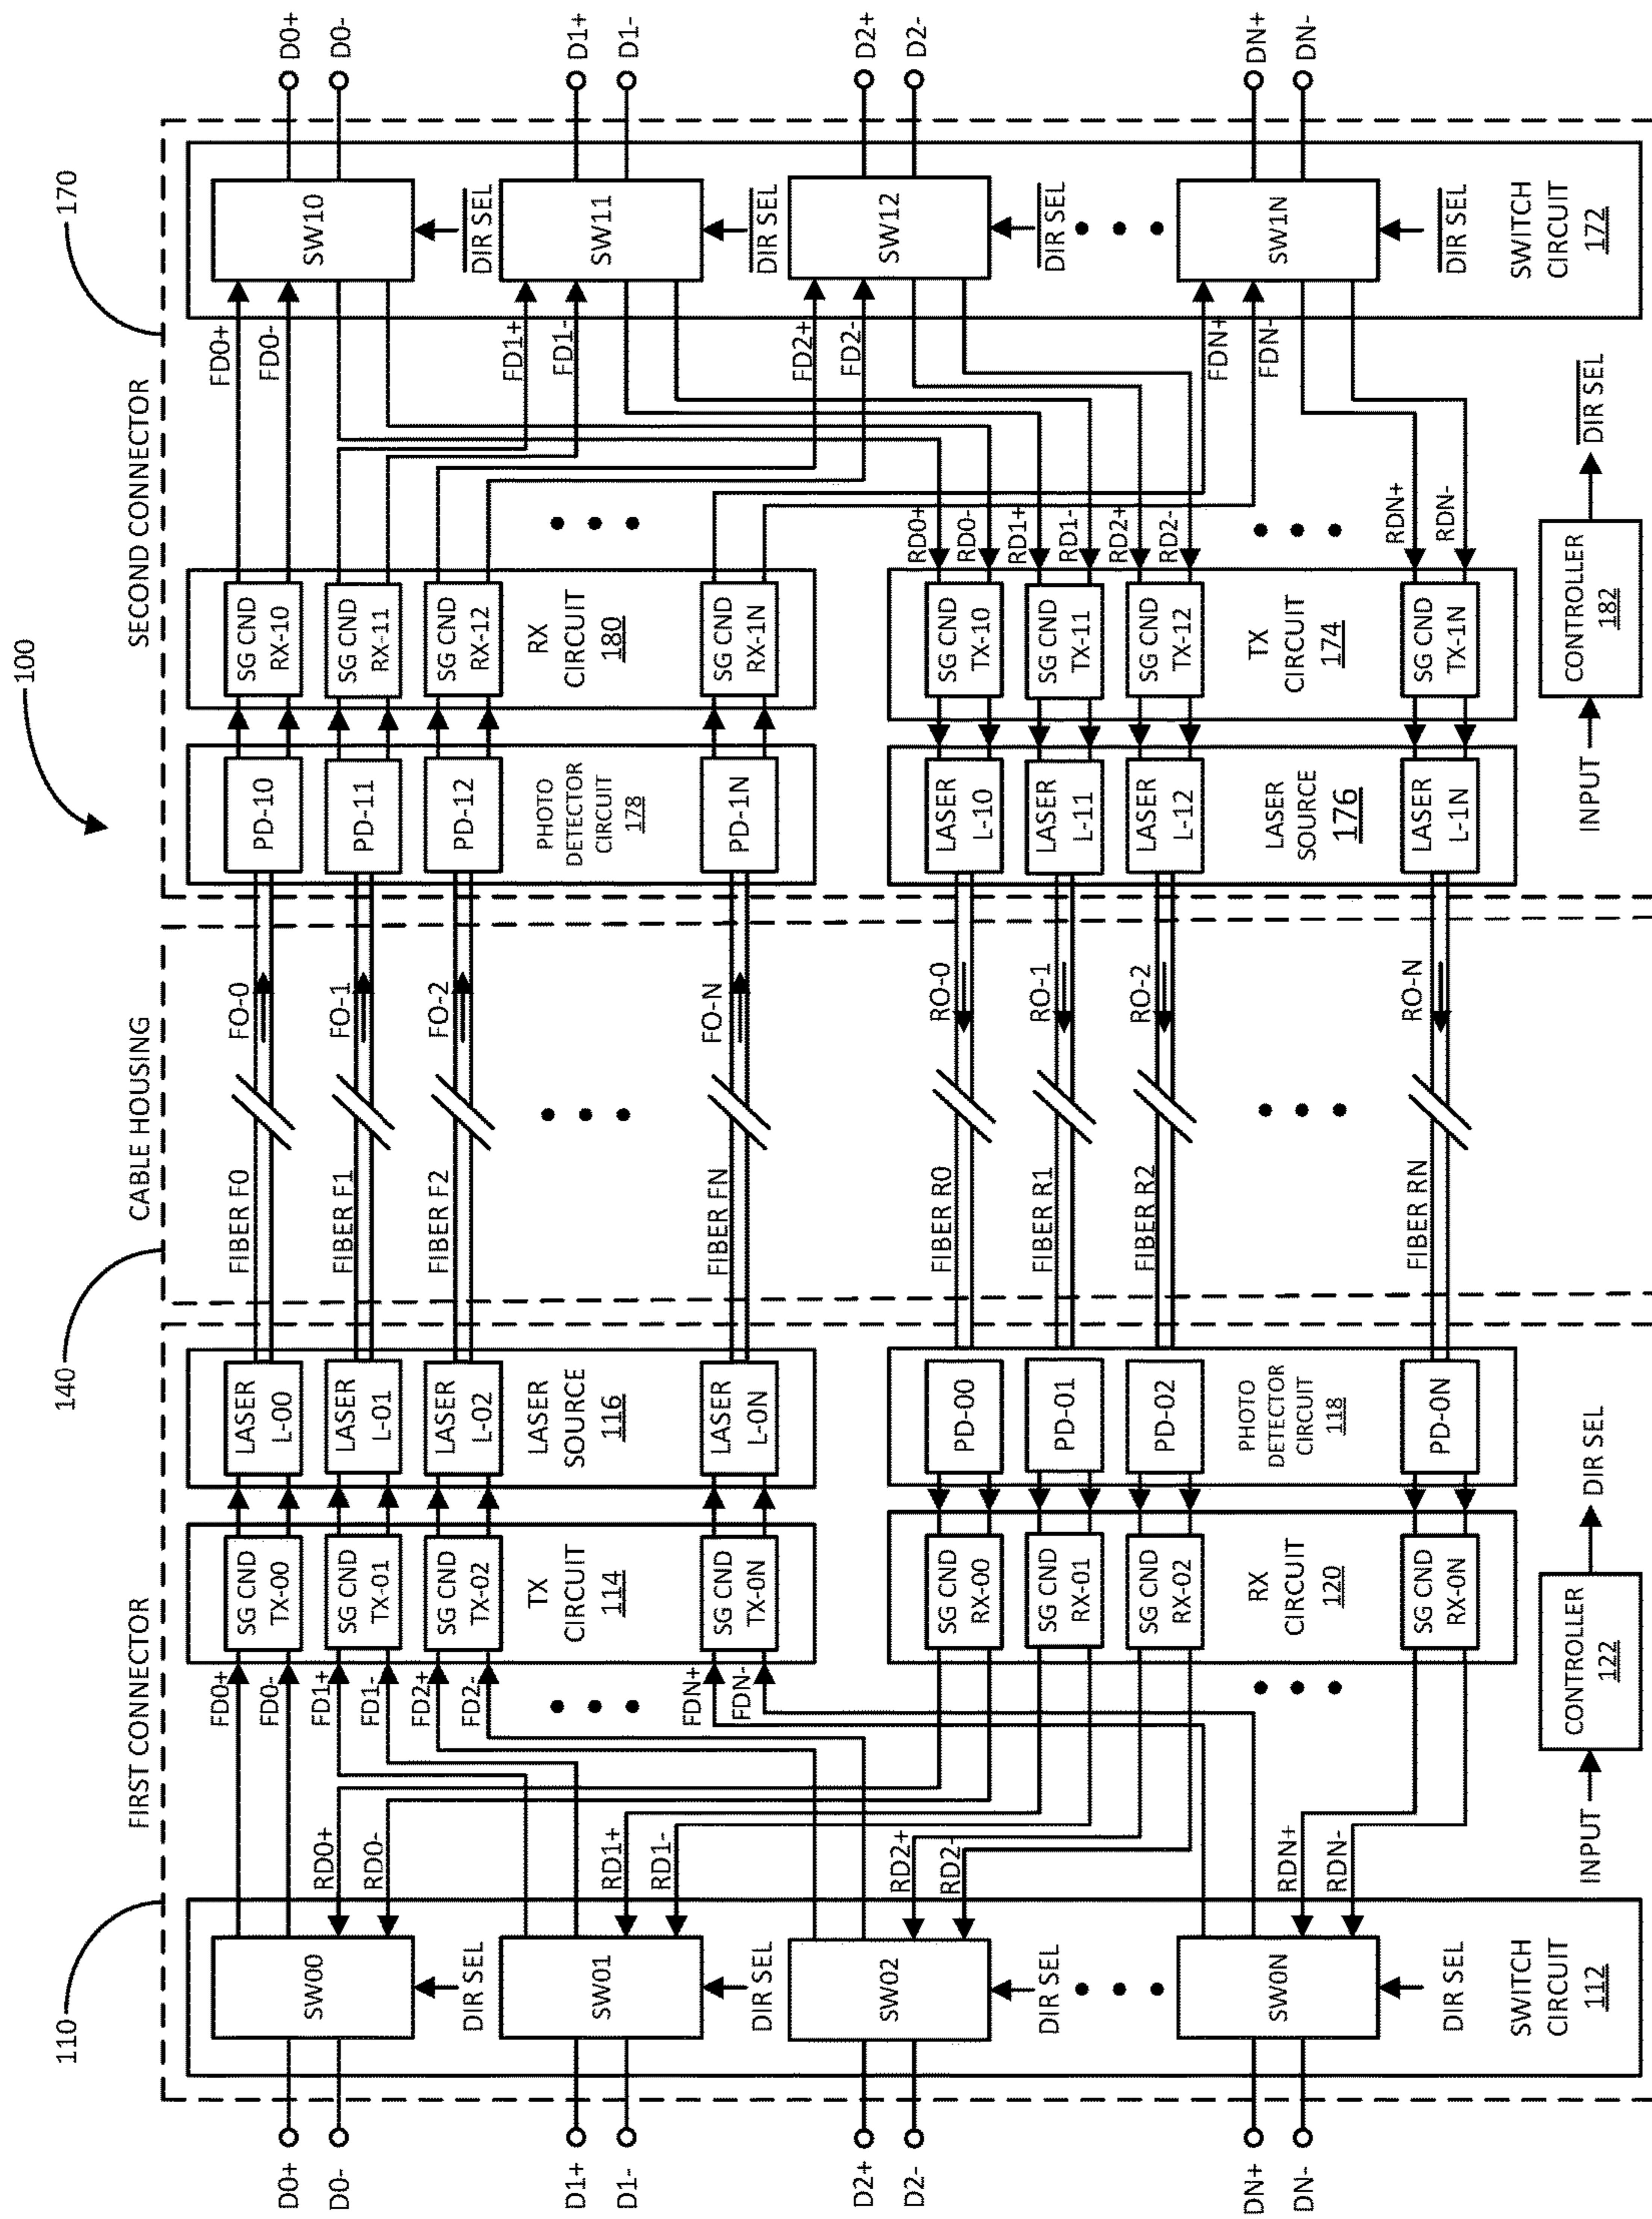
100

170

SECOND CONNECTOR

CABLE HOUSING

140

FIRST CONNECTOR

110

D0+ D0- D1+ D1- D2+ D2- DN+ DN-

SW10 SW11 SW12 SW1N

$\overline{\text{DIR SEL}}$ $\overline{\text{DIR SEL}}$ $\overline{\text{DIR SEL}}$ $\overline{\text{DIR SEL}}$

SWITCH CIRCUIT 172

FD0+ FD0- FD1+ FD1- FD2+ FD2- FDN+ FDN-

RD0+ RD0- RD1+ RD1- RD2+ RD2- RDN+ RDN-

$\overline{\text{DIR SEL}}$

CONTROLLER 182

INPUT

SG CND RX-10
SG CND RX-11
SG CND RX-12
RX CIRCUIT 180
SG CND RX-1N

SG CND TX-10
SG CND TX-11
SG CND TX-12
TX CIRCUIT 174
SG CND TX-1N

PD-10
PD-11
PD-12
PHOTO DETECTOR CIRCUIT 178
PD-1N

LASER L-10
LASER L-11
LASER L-12
LASER SOURCE 176
LASER L-1N

FO-0 FO-1 FO-2 FO-N

RO-0 RO-1 RO-2 RO-N

FIBER F0 FIBER F1 FIBER F2 FIBER FN

FIBER R0 FIBER R1 FIBER R2 FIBER RN

LASER L-00
LASER L-01
LASER L-02
LASER SOURCE 116
LASER L-0N

PD-00
PD-01
PD-02
PHOTO DETECTOR CIRCUIT 118
PD-0N

SG CND TX-00
SG CND TX-01
SG CND TX-02
TX CIRCUIT 114
SG CND TX-0N

SG CND RX-00
SG CND RX-01
SG CND RX-02
RX CIRCUIT 120
SG CND RX-0N

DIR SEL

CONTROLLER 122

INPUT

FD0+ FD0- FD1+ FD1- FD2+ FD2- FDN+ FDN-

RD0+ RD0- RD1+ RD1- RD2+ RD2 RDN+ RDN-

SW00 SW01 SW02 SW0N

DIR SEL DIR SEL DIR SEL DIR SEL

SWITCH CIRCUIT 112

D0+ D0- D1+ D1- D2+ D2- DN+ DN-